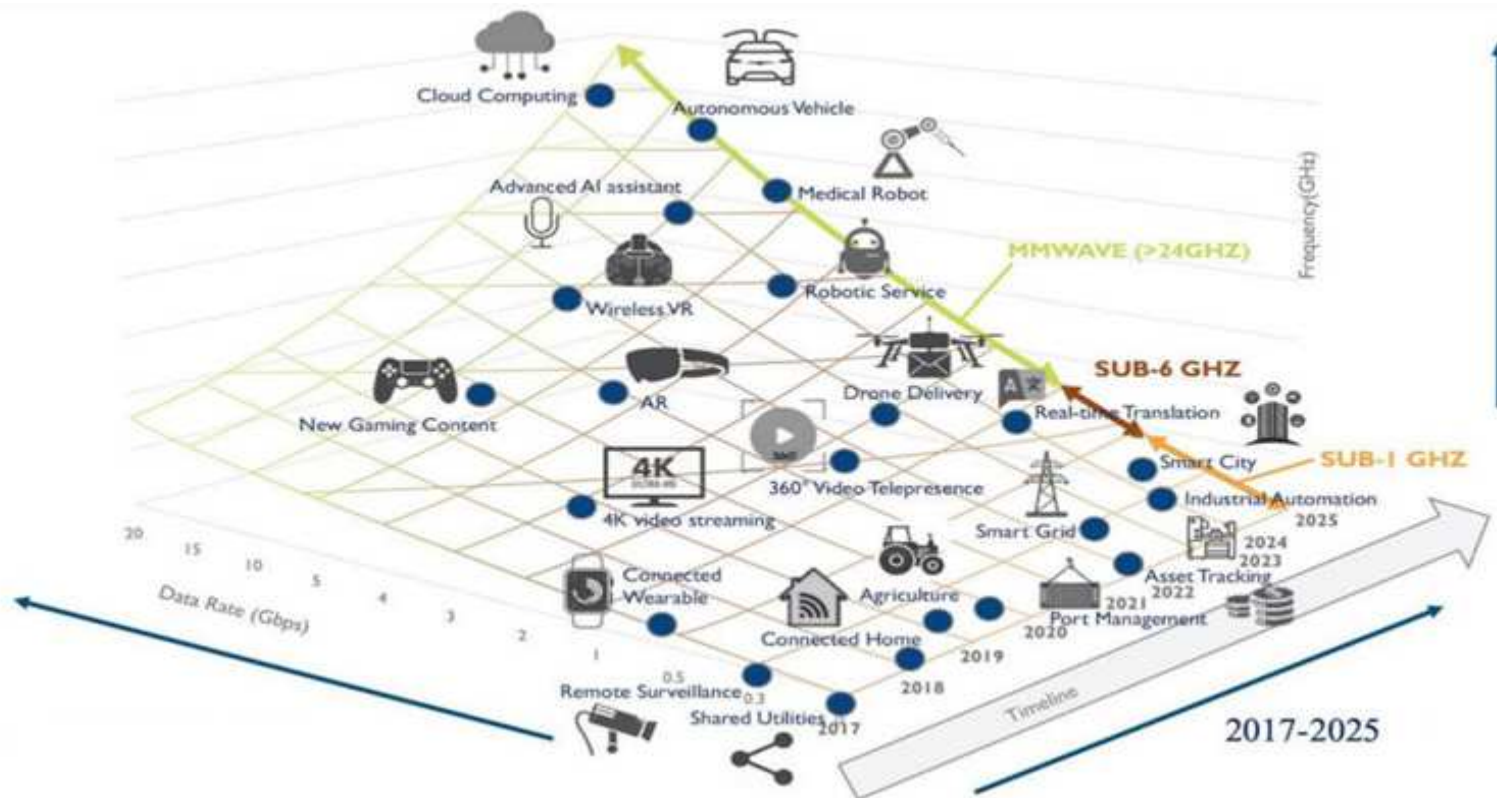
Cloud Computing
Autonomous Vehicle
Frequency(GHz)
Advanced AI assistant
Medical Robot
MMWAVE (>24GHZ)
Wireless VR
Robotic Service
SUB-6 GHZ
New Gaming Content
AR
Drone Delivery
Real-time Translation
SUB-1 GHZ
4K
Smart City
360° Video Telepresence
Industrial Automation
2025
4K video streaming
Smart Grid
2024
2023
20 15 10 5 4 3 2 1 0.5 0.3
Data Rate (Gbps)
Connected Wearable
Agriculture
Asset Tracking
2022
2021
Port Management
2020
Connected Home
2019
2018
Remote Surveillance
Shared Utilities
2017
Timeline
2017-2025